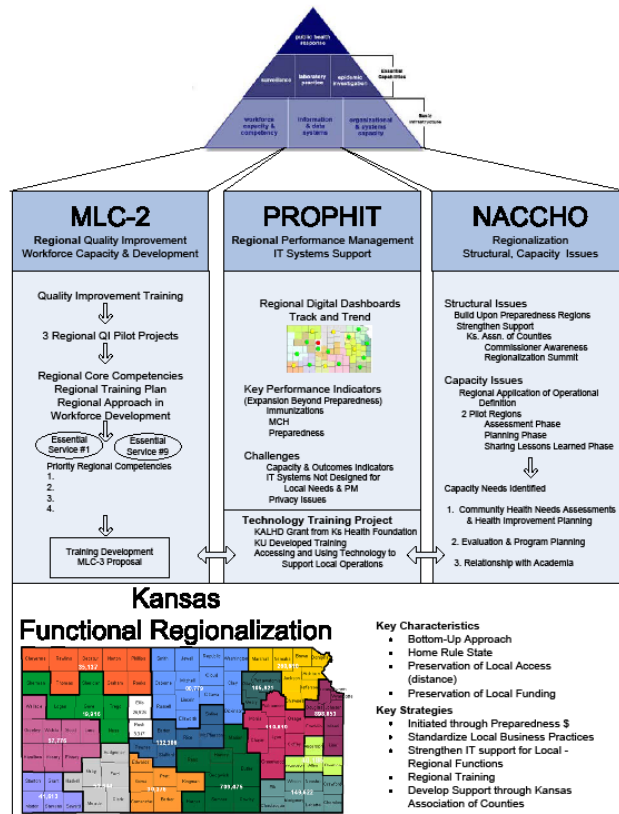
public health outcomes

surveillance

laboratory practice

epidemic investigation

Essential Capabilities

workforce capacity & competency

information & data systems

organizational & systems capacity

Basic Infrastructure

MLC-2
Regional Quality Improvement
Workforce Capacity & Development

Quality Improvement Training

3 Regional QI Pilot Projects

Regional Core Competencies
Regional Training Plan
Regional Approach in Workforce Development

Essential Service #1

Essential Service #9

Priority Regional Competencies
1.
2.
3.
4.

Training Development
MLC-3 Proposal

PROPHIT
Regional Performance Management
IT Systems Support

Regional Digital Dashboards
Track and Trend

Key Performance Indicators
(Expansion Beyond Preparedness)
Immunizations
MCH
Preparedness

Challenges
Capacity & Outcomes Indicators
IT Systems Not Designed for Local Needs & PM
Privacy Issues

Technology Training Project
KALHD Grant from Ks Health Foundation
KU Developed Training
Accessing and Using Technology to Support Local Operations

NACCHO
Regionalization
Structural, Capacity Issues

Structural Issues
Build Upon Preparedness Regions
Strengthen Support
Ks. Assn. of Counties
Commissioner Awareness
Regionalization Summit

Capacity Issues
Regional Application of Operational Definition
2 Pilot Regions
Assessment Phase
Planning Phase
Sharing Lessons Learned Phase

Capacity Needs Identified

1. Community Health Needs Assessments & Health Improvement Planning

2. Evaluation & Program Planning

3. Relationship with Academia

Kansas
Functional Regionalization

Cheyenne Rawlins Decatur Norton Phillips Smith Jewell Republic Washington Marshall Nemaha Brown Doniphan Sherman Thomas Sheridan Graham Rooks Osborne Mitchell Cloud Clay Riley Pottawatomie Jackson Atchison Jefferson Wallace Logan Gove Trego Ellis Russell Lincoln Ottawa Dickinson Geary Wabaunsee Shawnee Douglas Johnson Greeley Wichita Scott Lane Ness Rush Barton Ellsworth Saline Morris Lyon Osage Franklin Miami Hamilton Kearny Finney Hodgeman Pawnee Stafford Rice McPherson Marion Chase Coffey Anderson Linn Stanton Grant Haskell Gray Ford Edwards Kiowa Pratt Reno Harvey Butler Greenwood Woodson Allen Bourbon Morton Stevens Seward Meade Clark Comanche Barber Kingman Sedgwick Sumner Cowley Elk Wilson Neosho Crawford Chautauqua Montgomery Labette Cherokee

25,137 76,779 185,821 10,916 57,776 132,396 41,013 731,476 149,422

Key Characteristics
• Bottom-Up Approach
• Home Rule State
• Preservation of Local Access (distance)
• Preservation of Local Funding

Key Strategies
• Initiated through Preparedness $
• Standardize Local Business Practices
• Strengthen IT support for Local - Regional Functions
• Regional Training
• Develop Support through Kansas Association of Counties